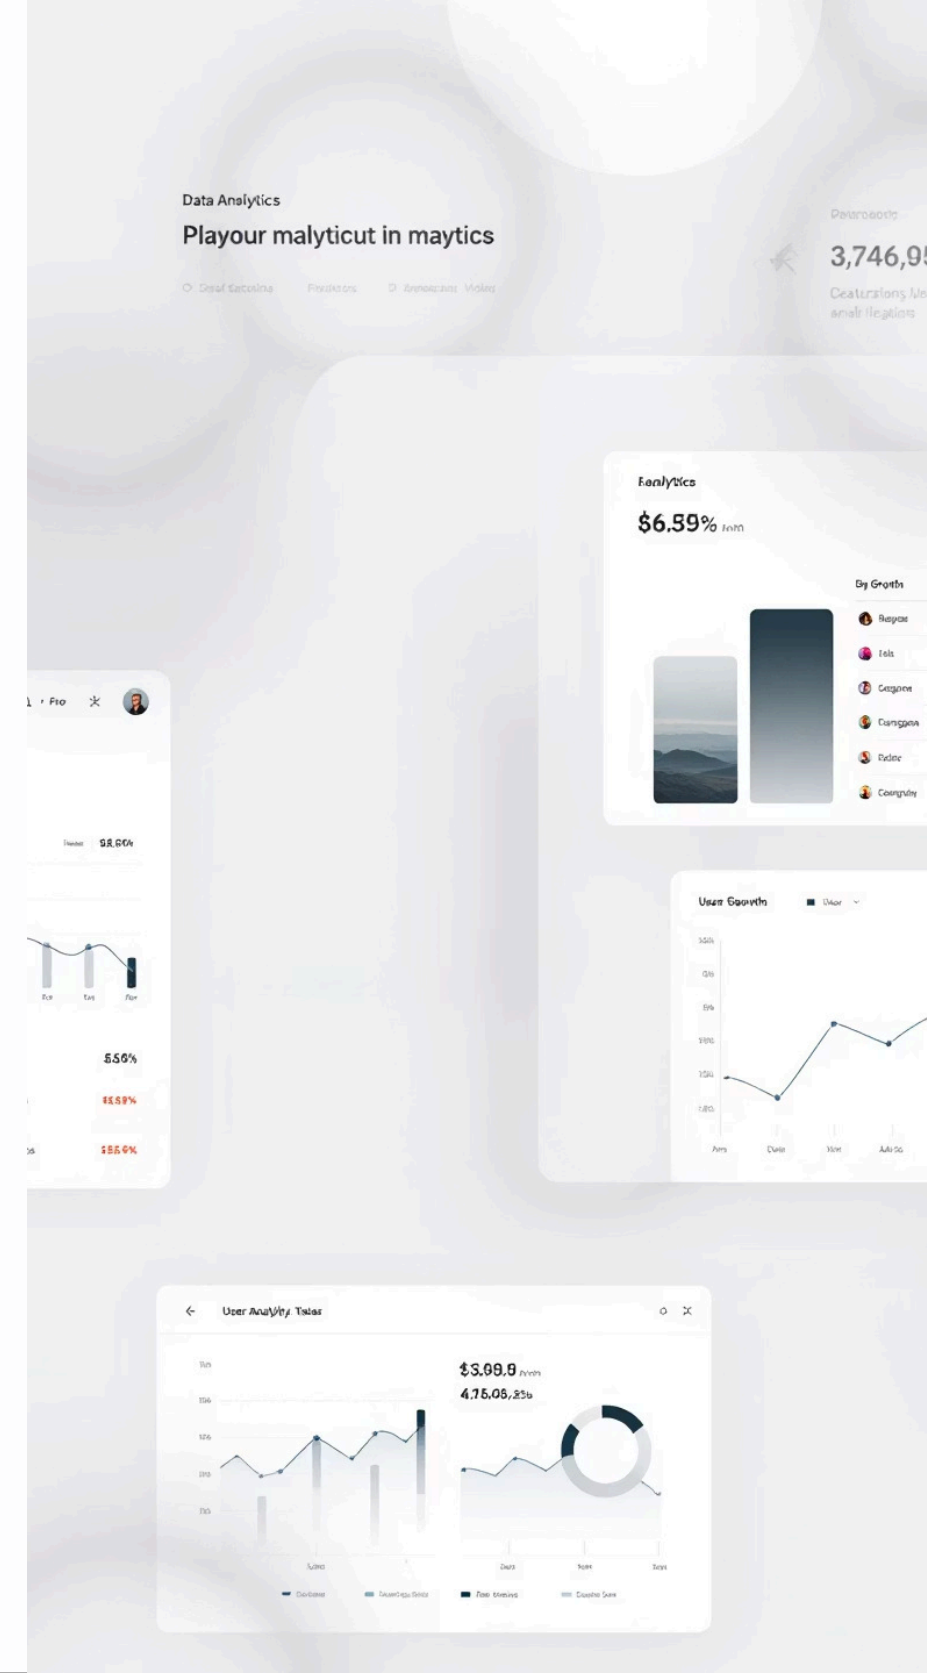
Data Analytics

Playour malyticut in maytics

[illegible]

3,746,95

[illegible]

Eanlytics

$6.59%

By Growth

Bagos

Fols

Cargora

Canggas

Robe

Compny

Fro

92,60%

5.56%

55.59%

$55.6%

User Growth

User Analytly Tales

$3.09.9

4.75.05,256